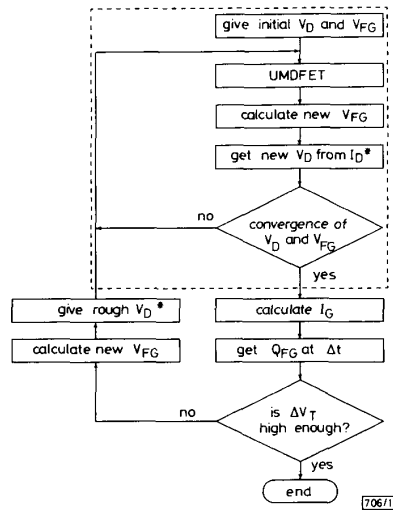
give initial $V_D$ and $V_{FG}$

UMOFET

calculate new $V_{FG}$

get new $V_D$ from $I_D^*$

no

convergence of $V_D$ and $V_{FG}$

yes

give rough $V_D^*$

calculate $I_G$

calculate new $V_{FG}$

get $Q_{FG}$ at $\Delta t$

no

is $\Delta V_T$ high enough?

yes

end

706/1